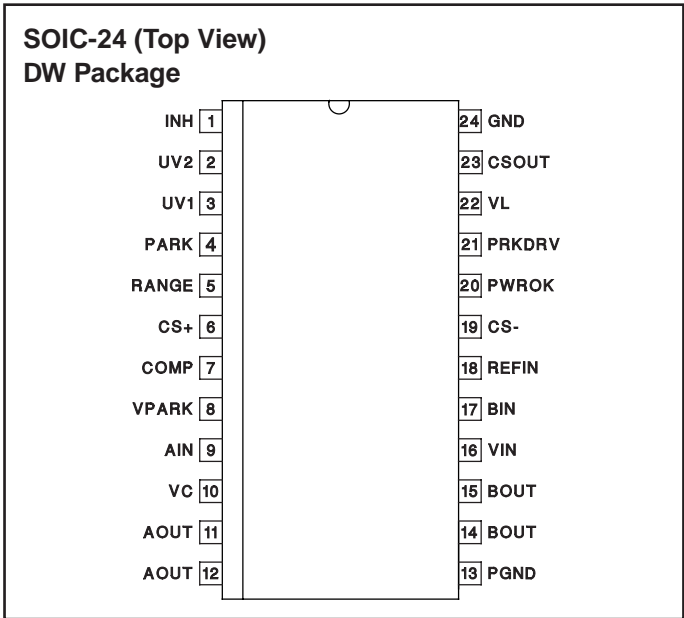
SOIC-24 (Top View)
DW Package

INH 1
UV2 2
UV1 3
PARK 4
RANGE 5
CS+ 6
COMP 7
VPARK 8
AIN 9
VC 10
AOUT 11
AOUT 12

24 GND
23 CSOUT
22 VL
21 PRKDRV
20 PWROK
19 CS-
18 REFIN
17 BIN
16 VIN
15 BOUT
14 BOUT
13 PGND